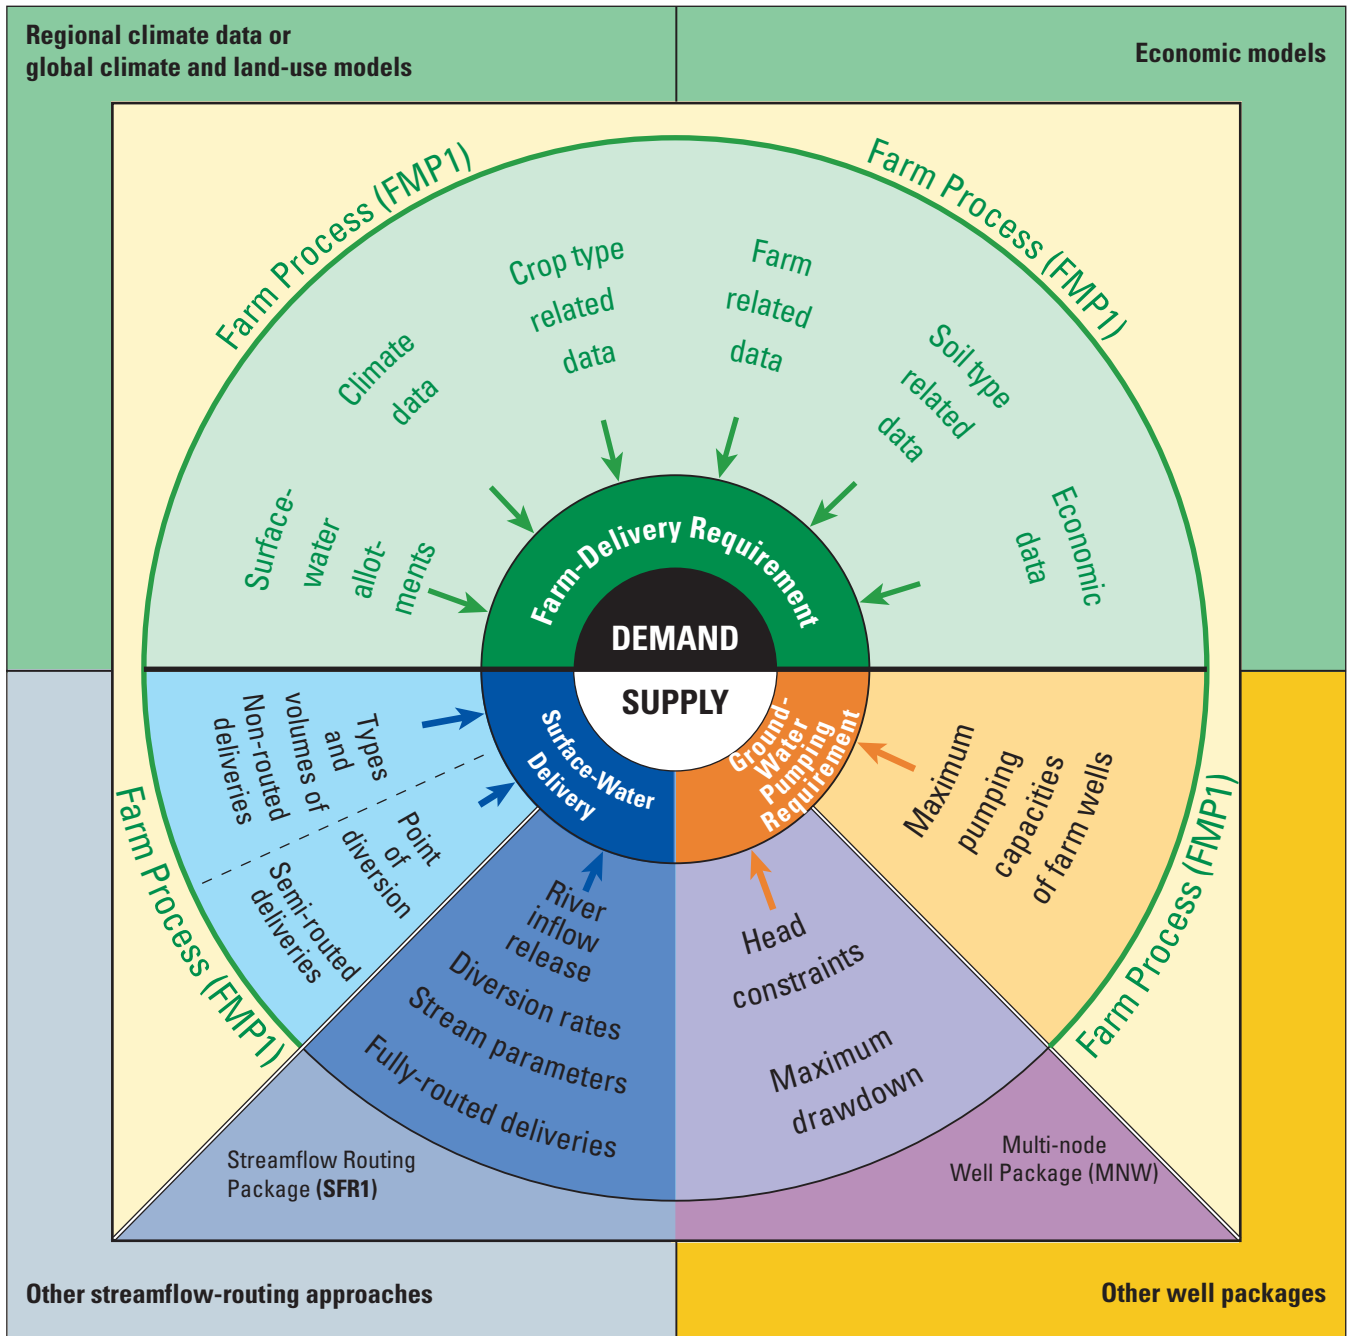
Regional climate data or global climate and land-use models

Economic models

Farm Process (FMP1)

Farm Process (FMP1)

Crop type related data

Farm related data

Climate data

Soil type related data

Surface-water allotments

Economic data

Farm-Delivery Requirement

DEMAND

SUPPLY

Surface-Water Delivery

Ground-Water Pumping Requirement

Types and volumes of Non-routed deliveries

Point of diversion

Semi-routed deliveries

Maximum pumping capacities of farm wells

Farm Process (FMP1)

Farm Process (FMP1)

River inflow release

Diversion rates

Stream parameters

Fully-routed deliveries

Head constraints

Maximum drawdown

Streamflow Routing Package (SFR1)

Multi-node Well Package (MNW)

Other streamflow-routing approaches

Other well packages